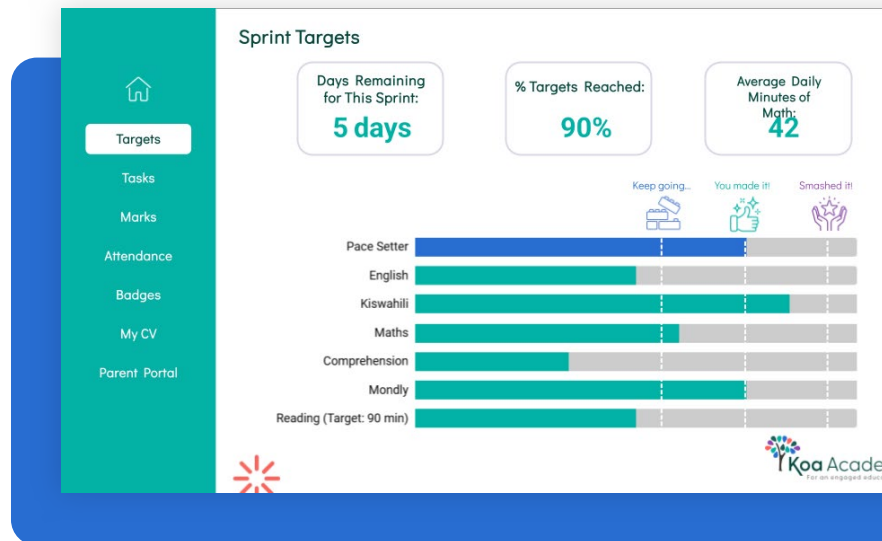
Targets

Tasks

Marks

Attendance

Badges

My CV

Parent Portal

Sprint Targets

Days Remaining for This Sprint:
5 days

% Targets Reached:
90%

Average Daily Minutes of Math:
42

Keep going...
You made it!
Smashed it!

Pace Setter
English
Kiswahili
Maths
Comprehension
Mondly
Reading (Target: 90 min)

Koa Acade
For an engaged educ